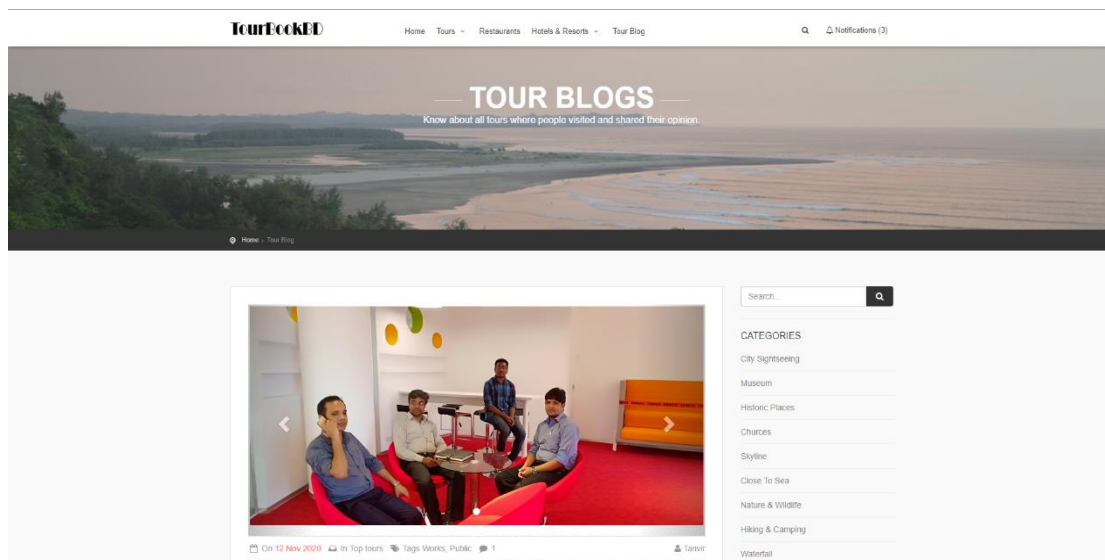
TourBookBD

Home Tours Restaurants Hotels & Resorts Tour Blog

Notifications (3)

TOUR BLOGS

Know about all tours where people visited and shared their opinion.

Home › Tour Blog

Search...

CATEGORIES

City Sightseeing

Museum

Historic Places

Churces

Skyline

Close To Sea

Nature & Wildlife

Hiking & Camping

Waterfall

On 12 Nov 2020 In Top tours Tags Works, Public 1 Tanvir